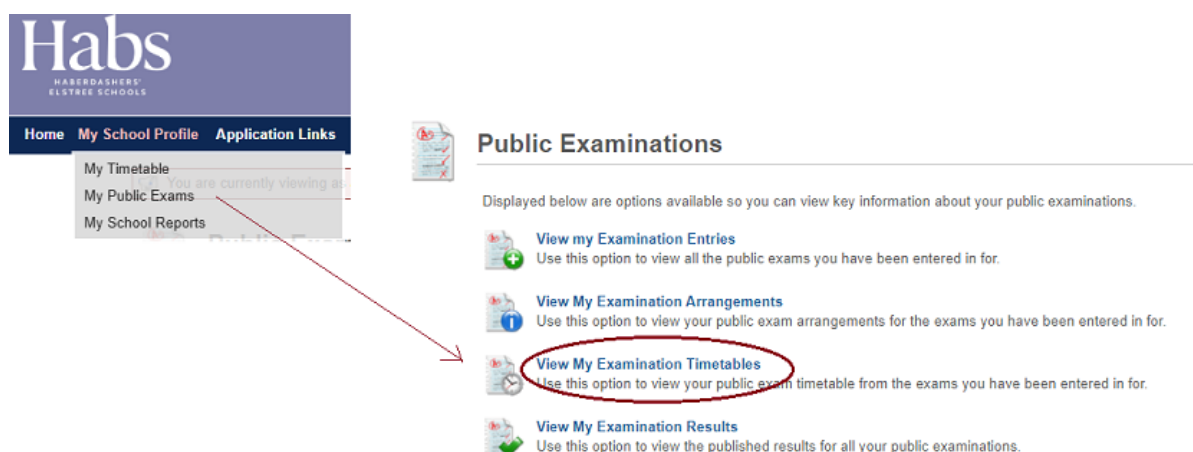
Habs
HABERDASHERS' ELSTREE SCHOOLS

Home My School Profile Application Links

My Timetable
You are currently viewing as
My Public Exams
My School Reports

Public Examinations

Displayed below are options available so you can view key information about your public examinations.

View my Examination Entries
Use this option to view all the public exams you have been entered in for.

View My Examination Arrangements
Use this option to view your public exam arrangements for the exams you have been entered in for.

View My Examination Timetables
Use this option to view your public exam timetable from the exams you have been entered in for.

View My Examination Results
Use this option to view the published results for all your public examinations.